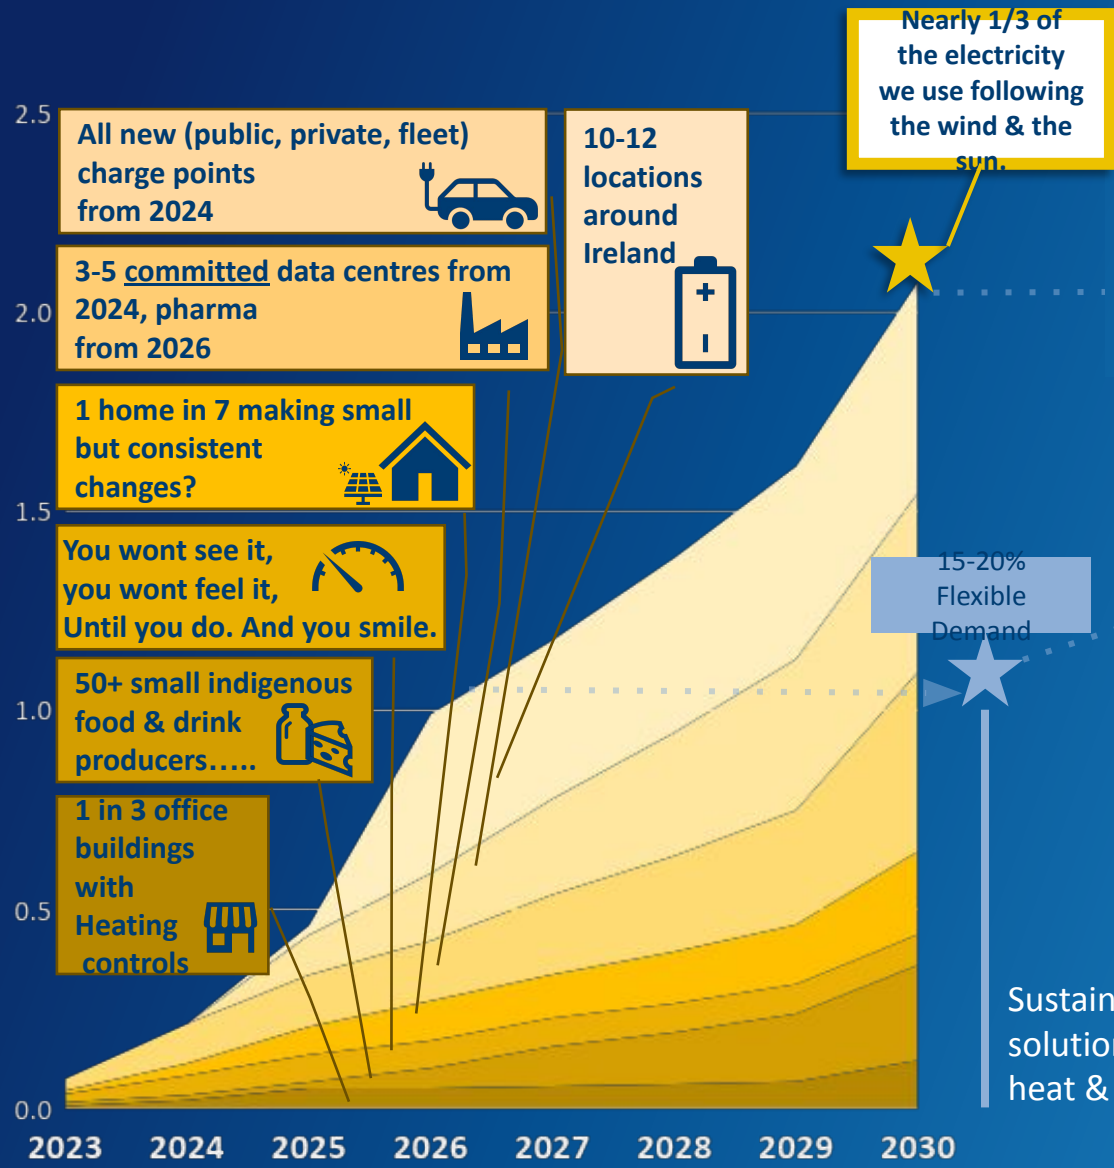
Nearly 1/3 of the electricity we use following the wind & the sun.

2.5

2.0

1.5

1.0

0.5

0.0

All new (public, private, fleet) charge points from 2024

3-5 committed data centres from 2024, pharma from 2026

1 home in 7 making small but consistent changes?

You wont see it, you wont feel it, Until you do. And you smile.

50+ small indigenous food & drink producers…..

1 in 3 office buildings with Heating controls

10-12 locations around Ireland

15-20% Flexible Demand

Sustain solutio heat &

2023 2024 2025 2026 2027 2028 2029 2030